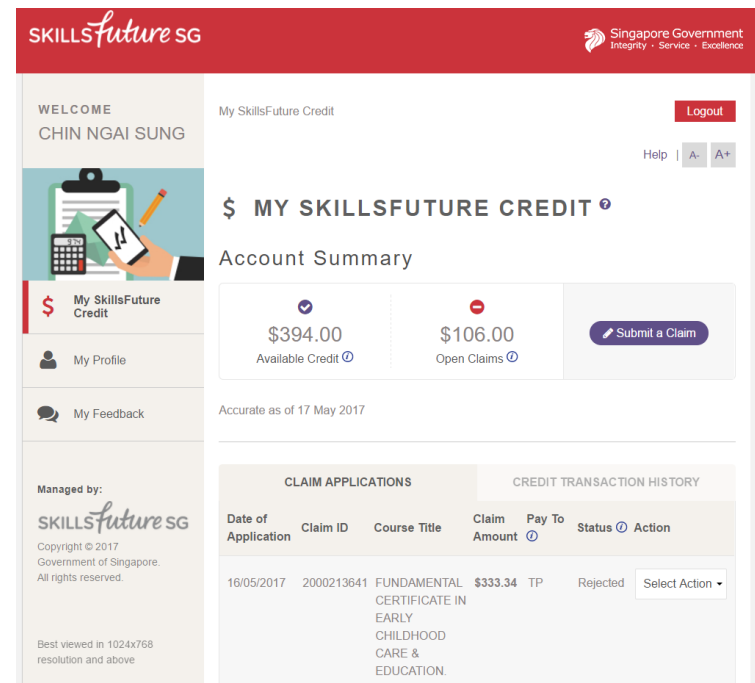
SKILLSfuture SG

Singapore Government
Integrity · Service · Excellence

WELCOME
CHIN NGAI SUNG

$ My SkillsFuture Credit

My Profile

My Feedback

Managed by:

SKILLSfuture SG

Copyright © 2017
Government of Singapore.
All rights reserved.

Best viewed in 1024x768 resolution and above

My SkillsFuture Credit

Logout

Help | A- A+

$ MY SKILLSFUTURE CREDIT

Account Summary

$394.00
Available Credit

$106.00
Open Claims

Submit a Claim

Accurate as of 17 May 2017

CLAIM APPLICATIONS

CREDIT TRANSACTION HISTORY

| Date of Application | Claim ID | Course Title | Claim Amount | Pay To | Status | Action |
|---|---|---|---|---|---|---|
| 16/05/2017 | 2000213641 | FUNDAMENTAL CERTIFICATE IN EARLY CHILDHOOD CARE & EDUCATION. | $333.34 | TP | Rejected | Select Action |